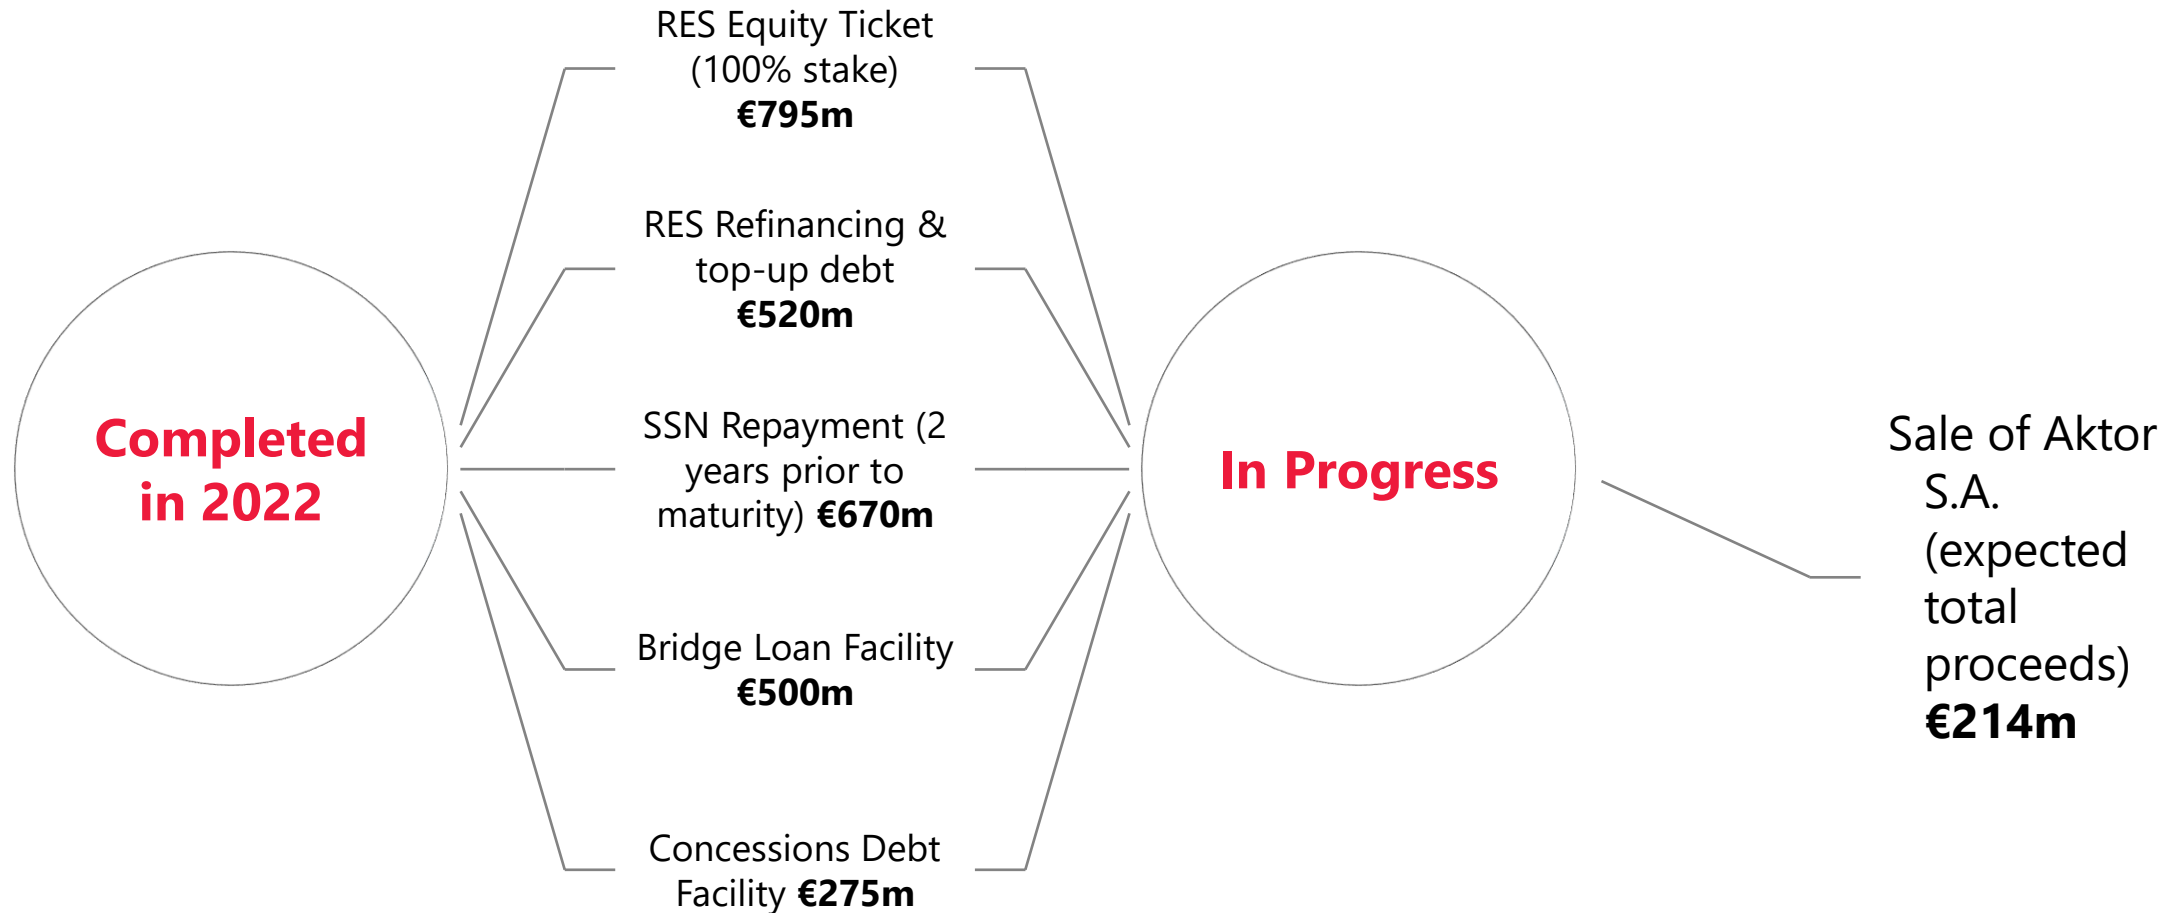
Completed in 2022

RES Equity Ticket (100% stake) €795m

RES Refinancing & top-up debt €520m

SSN Repayment (2 years prior to maturity) €670m

Bridge Loan Facility €500m

Concessions Debt Facility €275m

In Progress

Sale of Aktor S.A. (expected total proceeds) €214m